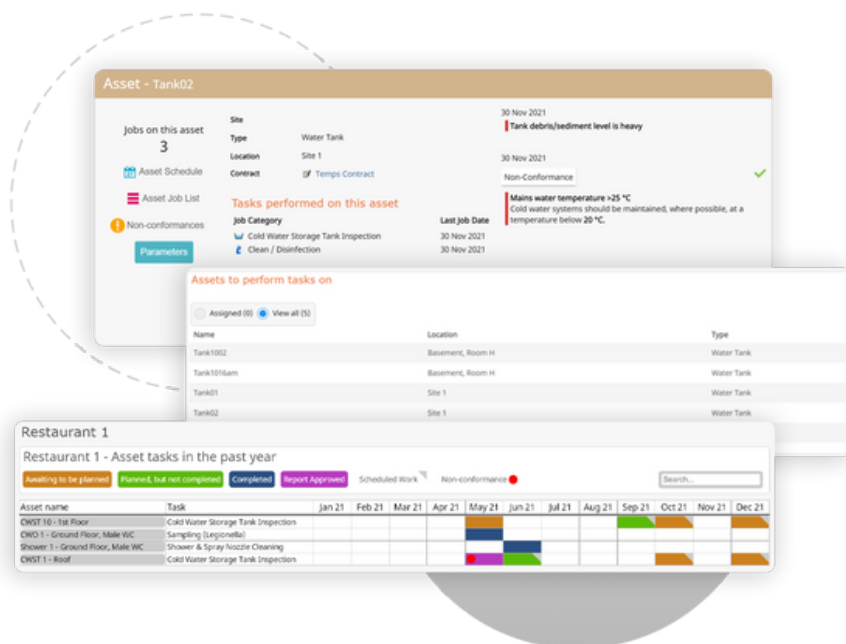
Asset - Tank02

Jobs on this asset
3

Asset Schedule

Asset Job List

Non-conformances

Parameters

Site
Type Water Tank
Location Site 1
Contract Temps Contract

Tasks performed on this asset

| Job Category | Last Job Date |
|---|---|
| Cold Water Storage Tank Inspection | 30 Nov 2021 |
| Clean / Disinfection | 30 Nov 2021 |

30 Nov 2021
Tank debris/sediment level is heavy

30 Nov 2021
Non-Conformance

Mains water temperature >25 °C
Cold water systems should be maintained, where possible, at a temperature below 20 °C.

Assets to perform tasks on

Assigned (0) View all (5)

| Name | Location | Type |
|---|---|---|
| Tank1002 | Basement, Room H | Water Tank |
| Tank1016am | Basement, Room H | Water Tank |
| Tank01 | Site 1 | Water Tank |
| Tank02 | Site 1 | Water Tank |

Restaurant 1

Restaurant 1 - Asset tasks in the past year

Awaiting to be planned Planned, but not completed Completed Report Approved Scheduled Work Non-conformance

Search...

| Asset name | Task | Jan 21 | Feb 21 | Mar 21 | Apr 21 | May 21 | Jun 21 | Jul 21 | Aug 21 | Sep 21 | Oct 21 | Nov 21 | Dec 21 |
|---|---|---|---|---|---|---|---|---|---|---|---|---|---|
| CWST 10 - 1st Floor | Cold Water Storage Tank Inspection | | | | | | | | | | | | |
| CWO 1 - Ground Floor, Male WC | Sampling (Legionella) | | | | | | | | | | | | |
| Shower 1 - Ground Floor, Male WC | Shower & Spray Nozzle Cleaning | | | | | | | | | | | | |
| CWST 1 - Roof | Cold Water Storage Tank Inspection | | | | | | | | | | | | |